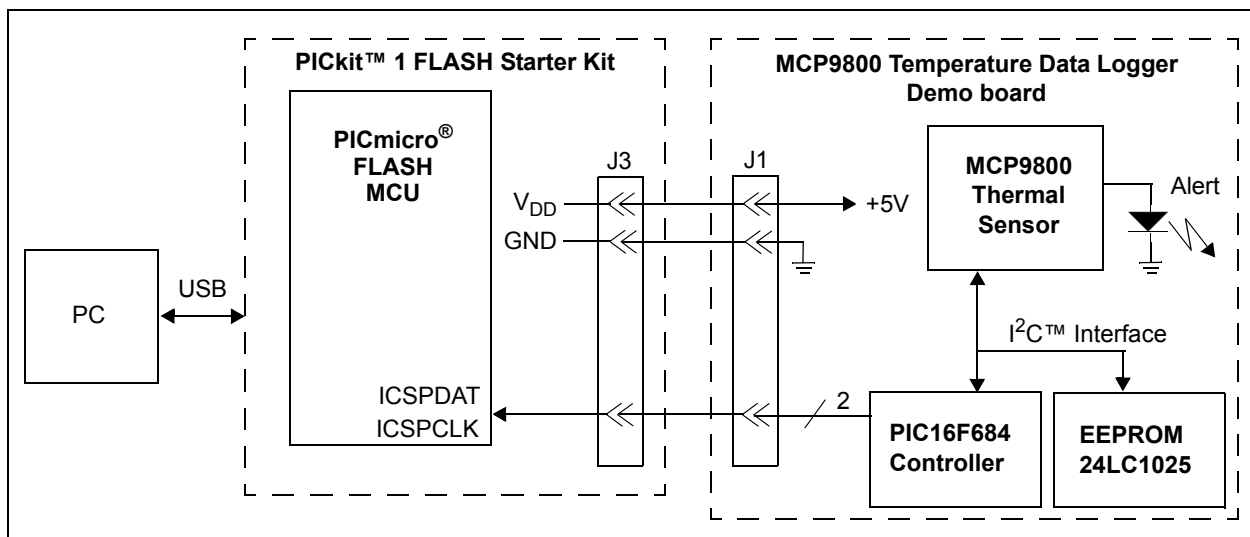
PICkit™ 1 FLASH Starter Kit

MCP9800 Temperature Data Logger Demo board

PICmicro® FLASH MCU

J3

J1

MCP9800 Thermal Sensor

Alert

$V_{DD}$

+5V

GND

PC

USB

I$^2$C™ Interface

ICSPDAT

ICSPCLK

2

PIC16F684 Controller

EEPROM 24LC1025